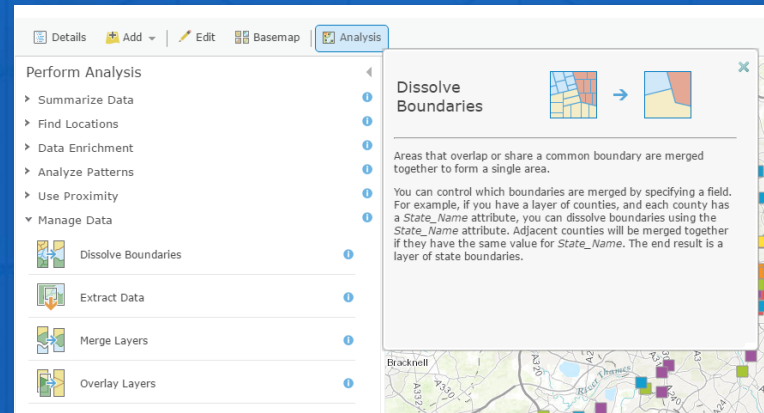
Details Add Edit Basemap Analysis

Perform Analysis

Summarize Data
Find Locations
Data Enrichment
Analyze Patterns
Use Proximity
Manage Data

Dissolve Boundaries
Extract Data
Merge Layers
Overlay Layers

Dissolve Boundaries

Areas that overlap or share a common boundary are merged together to form a single area.

You can control which boundaries are merged by specifying a field. For example, if you have a layer of counties, and each county has a *State_Name* attribute, you can dissolve boundaries using the *State_Name* attribute. Adjacent counties will be merged together if they have the same value for *State_Name*. The end result is a layer of state boundaries.

Bracknell
A329
A320
A3
A322
River Thames